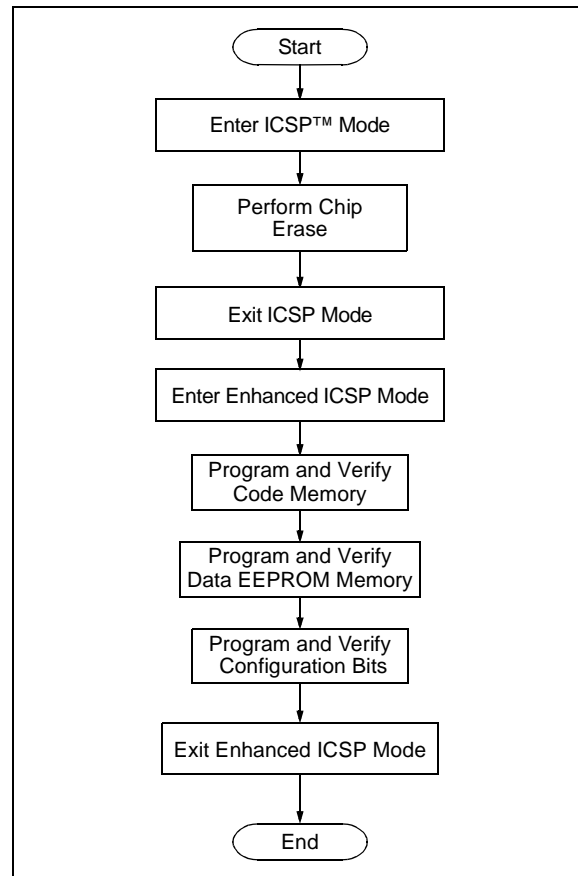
Start

Enter ICSP™ Mode

Perform Chip Erase

Exit ICSP Mode

Enter Enhanced ICSP Mode

Program and Verify Code Memory

Program and Verify Data EEPROM Memory

Program and Verify Configuration Bits

Exit Enhanced ICSP Mode

End